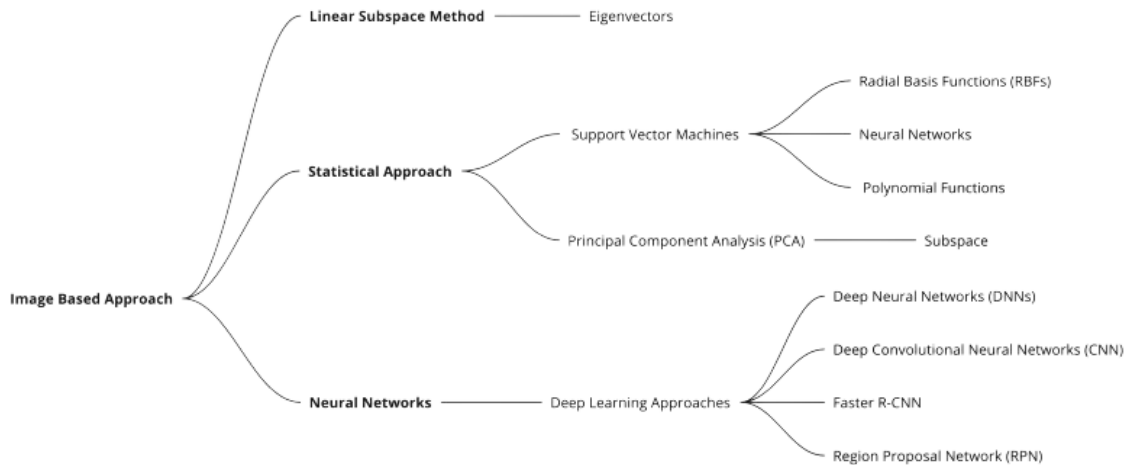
Image Based Approach

Linear Subspace Method

Eigenvectors

Statistical Approach

Support Vector Machines

Radial Basis Functions (RBFs)

Neural Networks

Polynomial Functions

Principal Component Analysis (PCA)

Subspace

Neural Networks

Deep Learning Approaches

Deep Neural Networks (DNNs)

Deep Convolutional Neural Networks (CNN)

Faster R-CNN

Region Proposal Network (RPN)